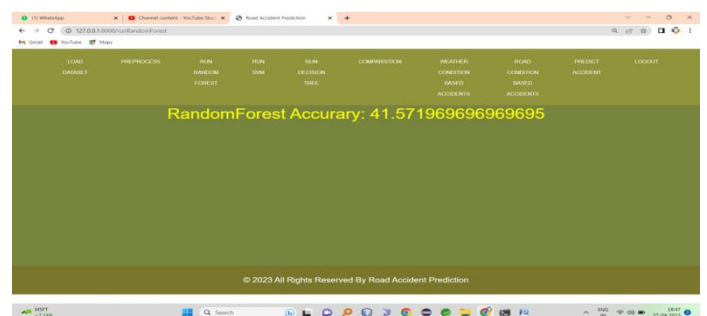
(7) WhatsApp
Channel content - YouTube Stu
Road Accident Prediction
127.0.0.1:8000/runRandomForest
Gmail YouTube Maps

LOAD DATASET
PREPROCESS
RUN RANDOM FOREST
RUN SVM
RUN DECISION TREE
COMPARISSION
WEATHER CONDITION BASED ACCIDENTS
ROAD CONDITION BASED ACCIDENTS
PREDICT ACCIDENT
LOGOUT

RandomForest Accurary: 41.571969696969695

© 2023 All Rights Reserved By Road Accident Prediction

Search
ENG
18:47